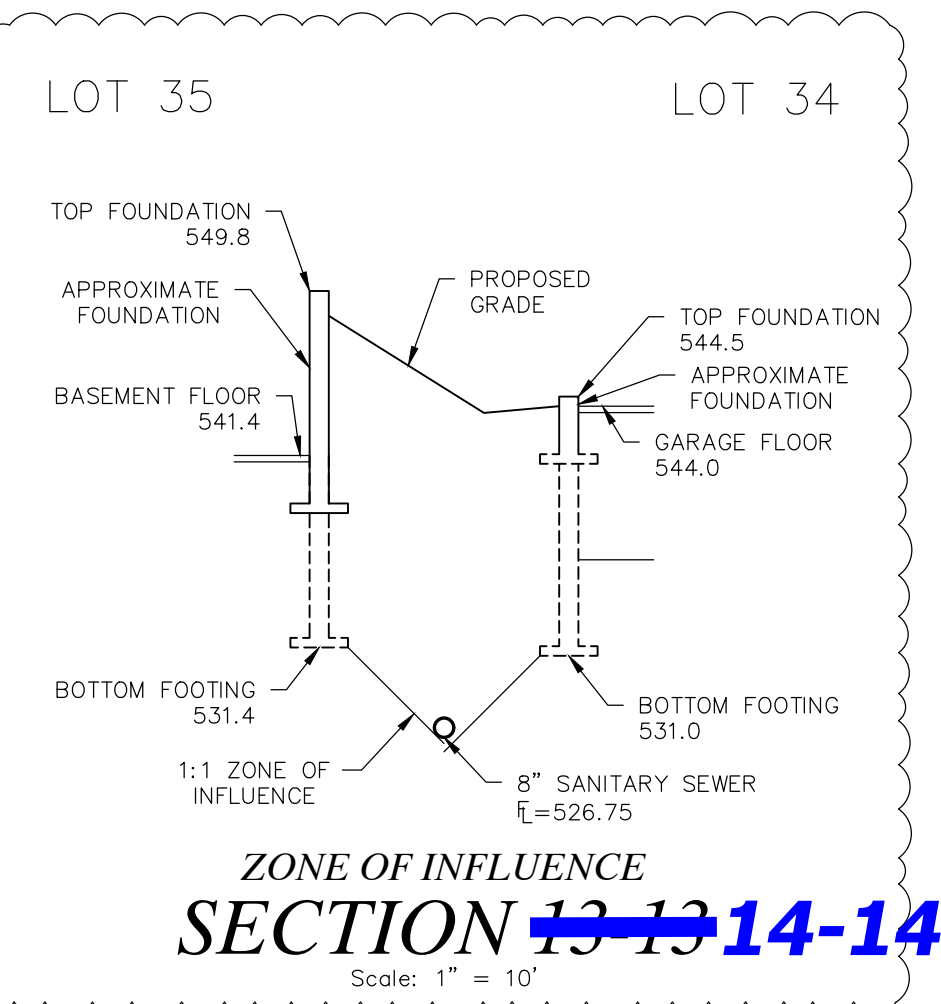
LOT 35

LOT 34

TOP FOUNDATION 549.8

APPROXIMATE FOUNDATION

BASEMENT FLOOR 541.4

PROPOSED GRADE

TOP FOUNDATION 544.5

APPROXIMATE FOUNDATION

GARAGE FLOOR 544.0

BOTTOM FOOTING 531.4

BOTTOM FOOTING 531.0

1:1 ZONE OF INFLUENCE

8" SANITARY SEWER
FL=526.75

ZONE OF INFLUENCE

SECTION 13-13 14-14

Scale: 1" = 10'